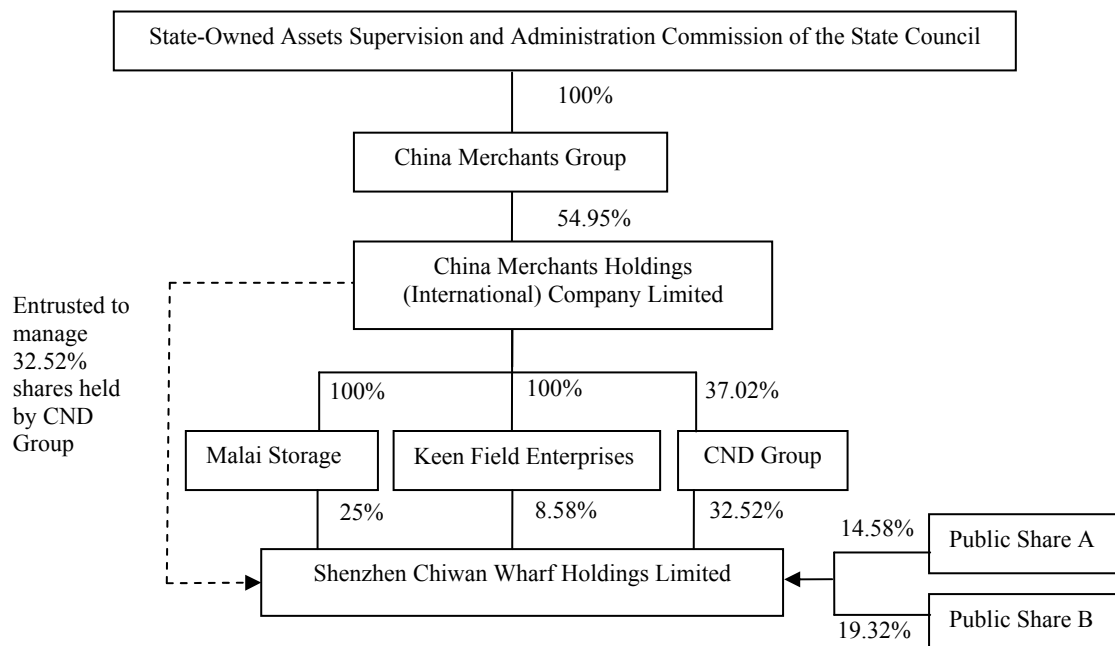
State-Owned Assets Supervision and Administration Commission of the State Council

100%

China Merchants Group

54.95%

China Merchants Holdings (International) Company Limited

Entrusted to manage 32.52% shares held by CND Group

100%

100%

37.02%

Malai Storage

Keen Field Enterprises

CND Group

25%

8.58%

32.52%

14.58%

Public Share A

Shenzhen Chiwan Wharf Holdings Limited

Public Share B

19.32%